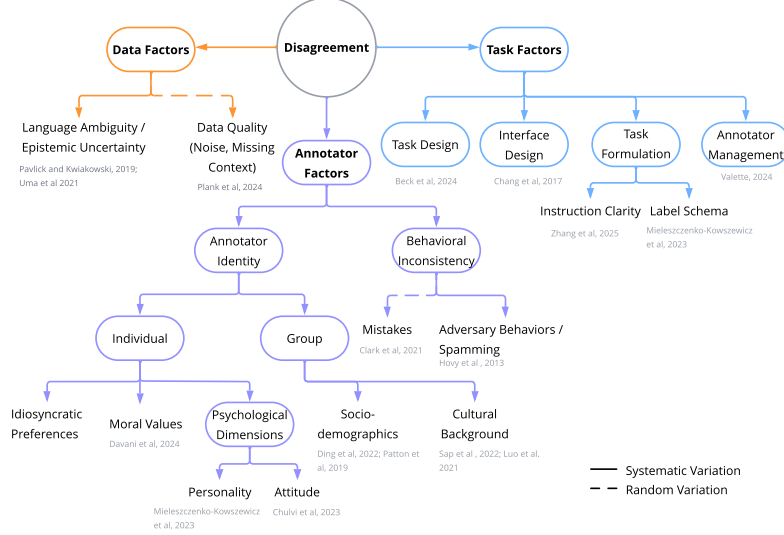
Disagreement

Data Factors

Task Factors

Language Ambiguity / Epistemic Uncertainty
Pavlick and Kwiakowski, 2019; Uma et al 2021

Data Quality (Noise, Missing Context)
Plank et al, 2024

Annotator Factors

Task Design
Beck et al, 2024

Interface Design
Chang et al, 2017

Task Formulation

Annotator Management
Valette, 2024

Instruction Clarity
Zhang et al, 2025

Label Schema
Mieleszczenko-Kowszewicz et al, 2023

Annotator Identity

Behavioral Inconsistency

Mistakes
Clark et al, 2021

Adversary Behaviors / Spamming
Hovy et al , 2013

Individual

Group

Idiosyncratic Preferences

Moral Values
Davani et al, 2024

Psychological Dimensions

Socio-demographics
Ding et al, 2022; Patton et al, 2019

Cultural Background
Sap et al , 2022; Luo et al. 2021

Personality
Mieleszczenko-Kowszewicz et al, 2023

Attitude
Chulvi et al, 2023

Systematic Variation
Random Variation